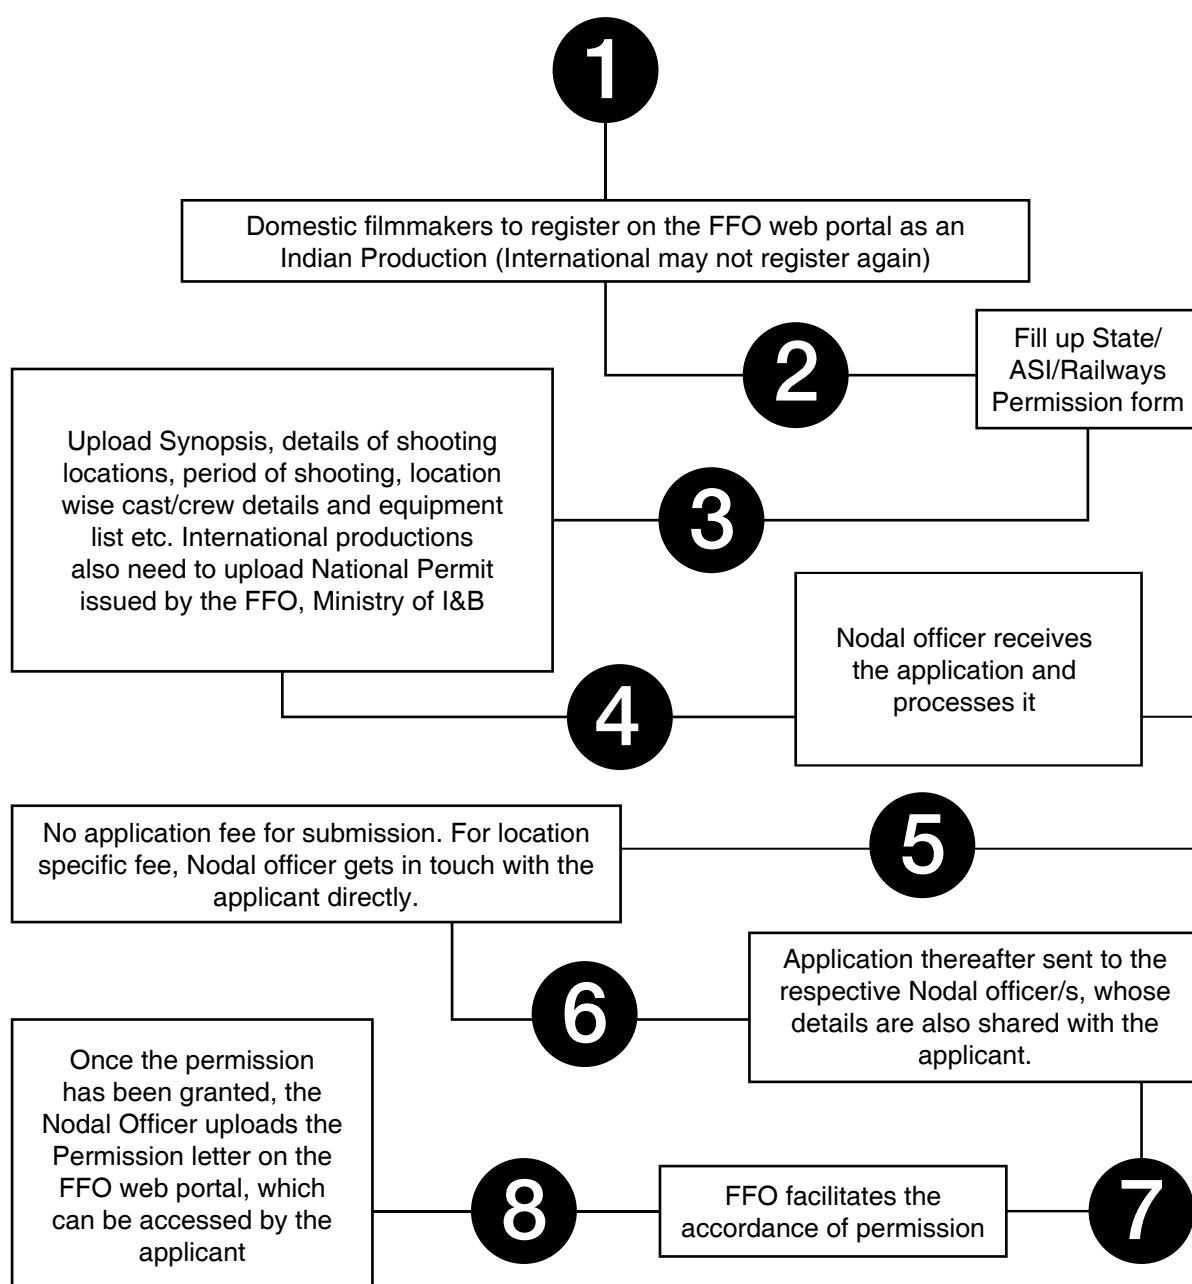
1

Domestic filmmakers to register on the FFO web portal as an Indian Production (International may not register again)

2

Fill up State/ ASI/Railways Permission form

Upload Synopsis, details of shooting locations, period of shooting, location wise cast/crew details and equipment list etc. International productions also need to upload National Permit issued by the FFO, Ministry of I&B

3

Nodal officer receives the application and processes it

4

No application fee for submission. For location specific fee, Nodal officer gets in touch with the applicant directly.

5

Application thereafter sent to the respective Nodal officer/s, whose details are also shared with the applicant.

6

Once the permission has been granted, the Nodal Officer uploads the Permission letter on the FFO web portal, which can be accessed by the applicant

8

FFO facilitates the accordance of permission

7